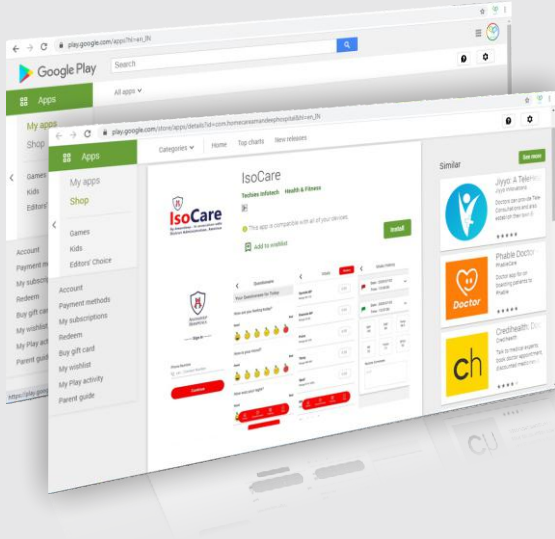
play.google.com/apps?hl=en_IN

Google Play

Search

Apps

All apps

My apps

Shop

Games

Kids

Editors'

Account

Payment m

My subscri

Redeem

Buy gift ca

My wishlist

My Play ac

Parent guid

https://play.google

play.google.com/store/apps/details?id=com.homecaremandeephospital&hl=en_IN

Apps

Categories

Home

Top charts

New releases

My apps

Shop

Games

Kids

Editors' Choice

Account

Payment methods

My subscriptions

Redeem

Buy gift card

My wishlist

My Play activity

Parent guide

IsoCare

IsoCare

Techies Infotech

Health & Fitness

This app is compatible with all of your devices.

Add to wishlist

Install

Questionnaire

Your Questionnaire for Today

How are you feeling today?

How is your mood?

How was your night?

Continue

Similar

See more

Jiyyo: A Teleme

Jiyyo Innovations

Doctor

Phable Doctor

PhableCare

Doctor app for on Boarding patients to Phable

ch

Credihealth: Do

Credihealth

★★★★

CU